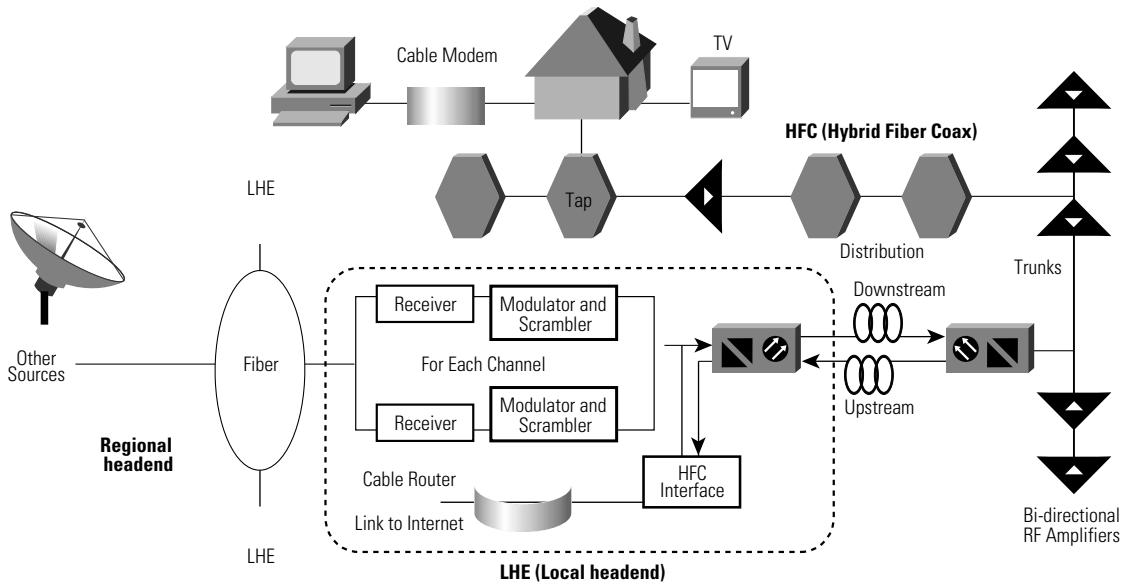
Cable Modem

TV

HFC (Hybrid Fiber Coax)

LHE

Tap

Distribution

Trunks

Downstream

Receiver

Modulator and Scrambler

Other Sources

Fiber

For Each Channel

Upstream

Receiver

Modulator and Scrambler

Regional headend

Cable Router

HFC Interface

Link to Internet

Bi-directional RF Amplifiers

LHE

LHE (Local headend)